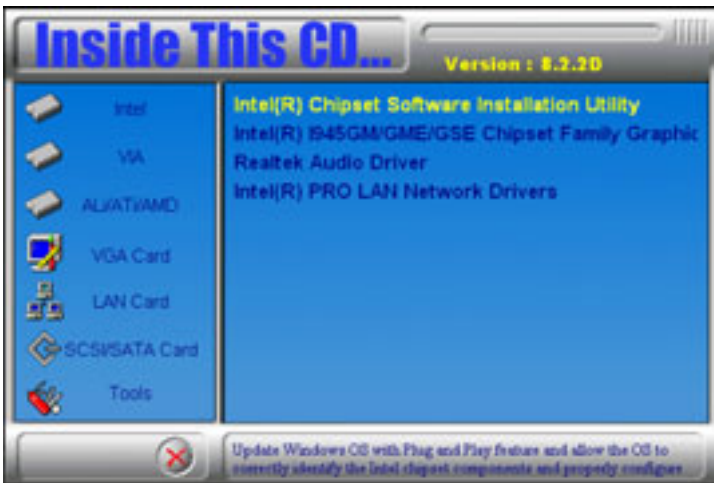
Inside This CD...

Version : 8.2.2D

Intel

VIA

ALi/ATi/AMD

VGA Card

LAN Card

SCSI/SATA Card

Tools

Intel(R) Chipset Software Installation Utility

Intel(R) I945GM/GME/GSE Chipset Family Graphic

Realtek Audio Driver

Intel(R) PRO LAN Network Drivers

Update Windows OS with Plug and Play feature and allow the OS to correctly identify the Intel chipset components and properly configure